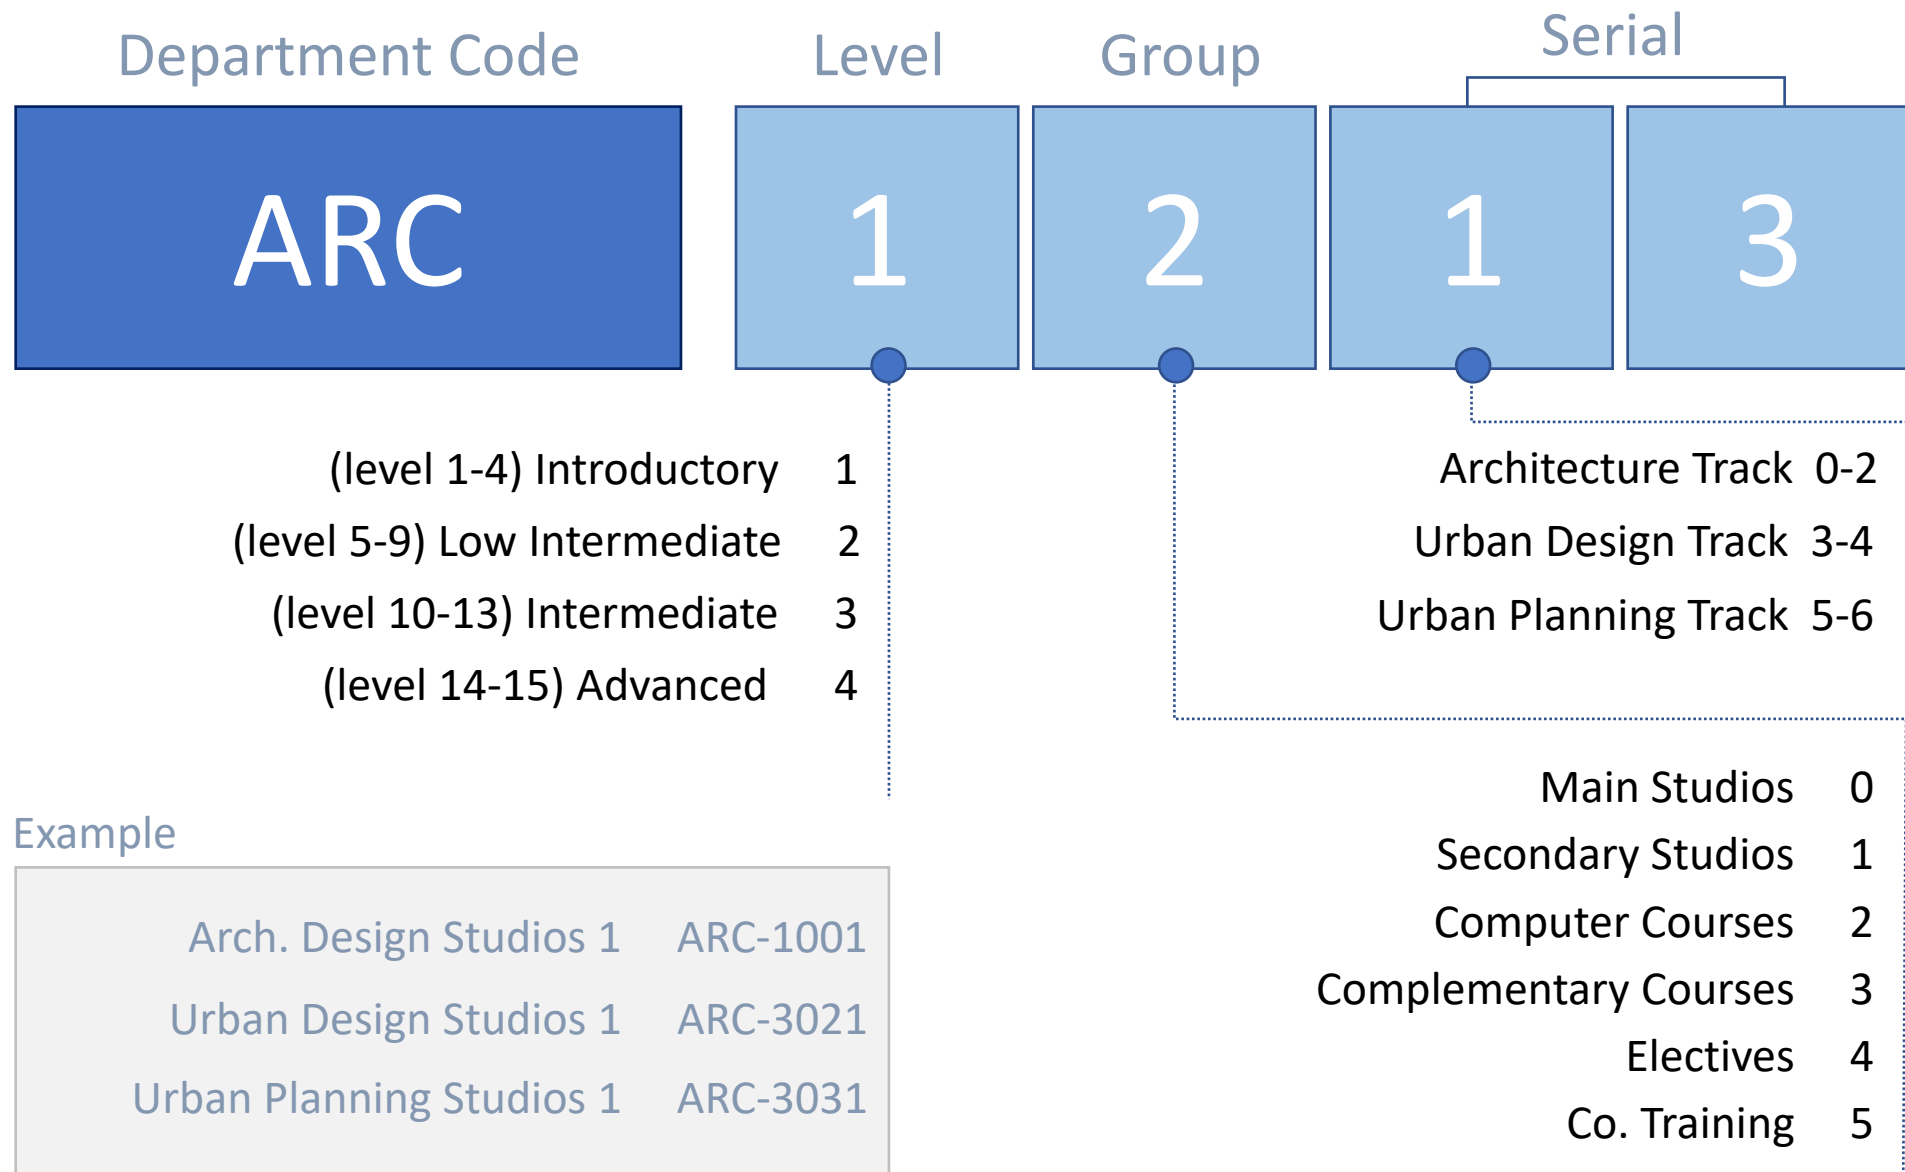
Department Code
Level
Group
Serial

ARC
1
2
1
3

(level 1-4) Introductory 1
(level 5-9) Low Intermediate 2
(level 10-13) Intermediate 3
(level 14-15) Advanced 4

Architecture Track 0-2
Urban Design Track 3-4
Urban Planning Track 5-6

Main Studios 0
Secondary Studios 1
Computer Courses 2
Complementary Courses 3
Electives 4
Co. Training 5

Example

| | |
|---|---|
| Arch. Design Studios 1 | ARC-1001 |
| Urban Design Studios 1 | ARC-3021 |
| Urban Planning Studios 1 | ARC-3031 |